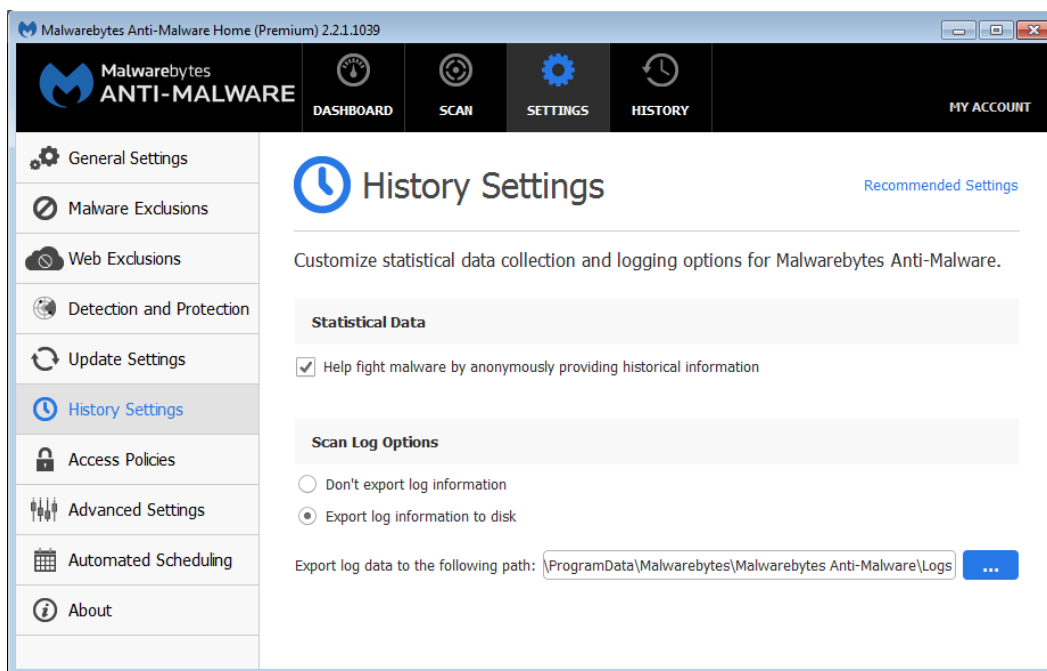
Malwarebytes Anti-Malware Home (Premium) 2.2.1.1039

Malwarebytes
ANTI-MALWARE

DASHBOARD
SCAN
SETTINGS
HISTORY
MY ACCOUNT

General Settings
Malware Exclusions
Web Exclusions
Detection and Protection
Update Settings
History Settings
Access Policies
Advanced Settings
Automated Scheduling
About

History Settings

Recommended Settings

Customize statistical data collection and logging options for Malwarebytes Anti-Malware.

Statistical Data

Help fight malware by anonymously providing historical information

Scan Log Options

Don't export log information

Export log information to disk

Export log data to the following path: \ProgramData\Malwarebytes\Malwarebytes Anti-Malware\Logs

...